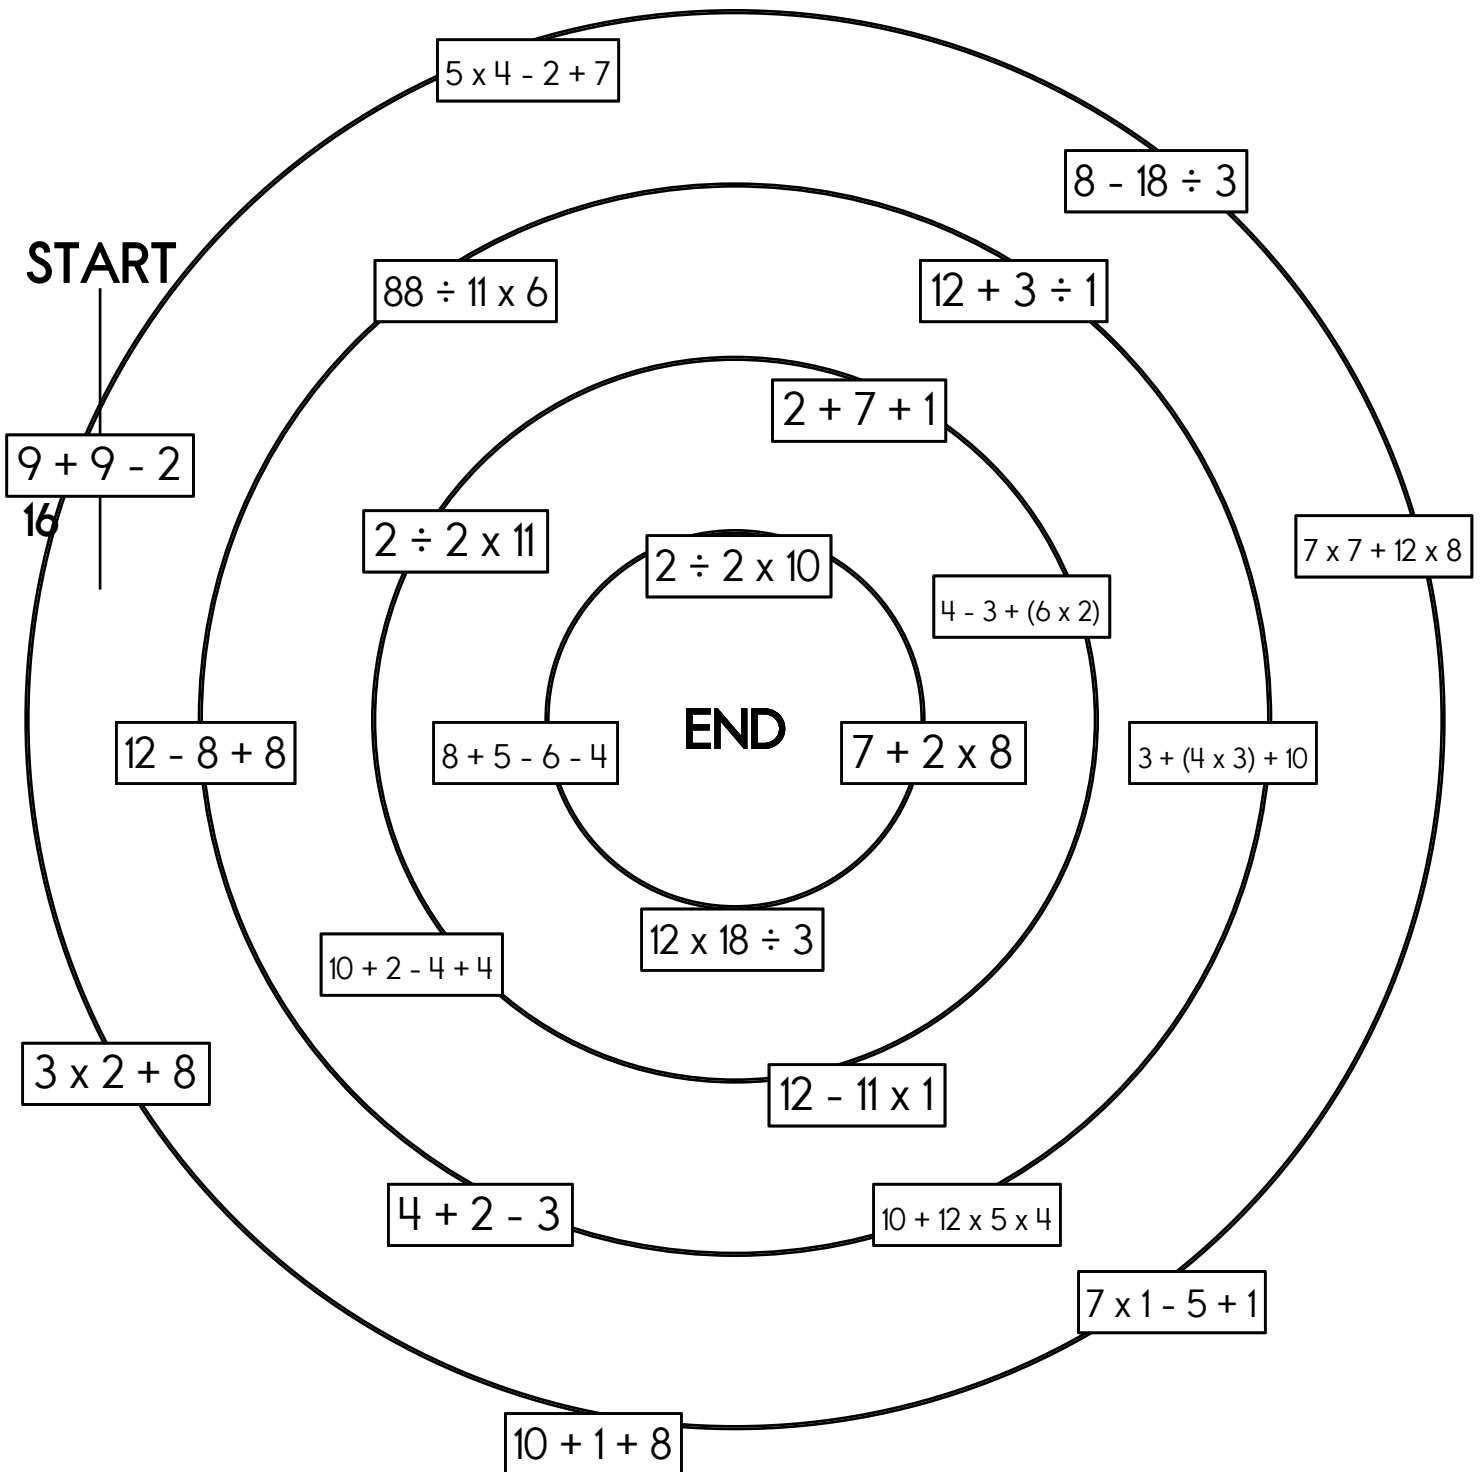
$5 \times 4 - 2 + 7$

$8 - 18 \div 3$

START

$88 \div 11 \times 6$

$12 + 3 \div 1$

$2 + 7 + 1$

$9 + 9 - 2$

16

$2 \div 2 \times 11$

$2 \div 2 \times 10$

$7 \times 7 + 12 \times 8$

$4 - 3 + (6 \times 2)$

$12 - 8 + 8$

$8 + 5 - 6 - 4$

END

$7 + 2 \times 8$

$3 + (4 \times 3) + 10$

$12 \times 18 \div 3$

$10 + 2 - 4 + 4$

$3 \times 2 + 8$

$12 - 11 \times 1$

$4 + 2 - 3$

$10 + 12 \times 5 \times 4$

$7 \times 1 - 5 + 1$

$10 + 1 + 8$